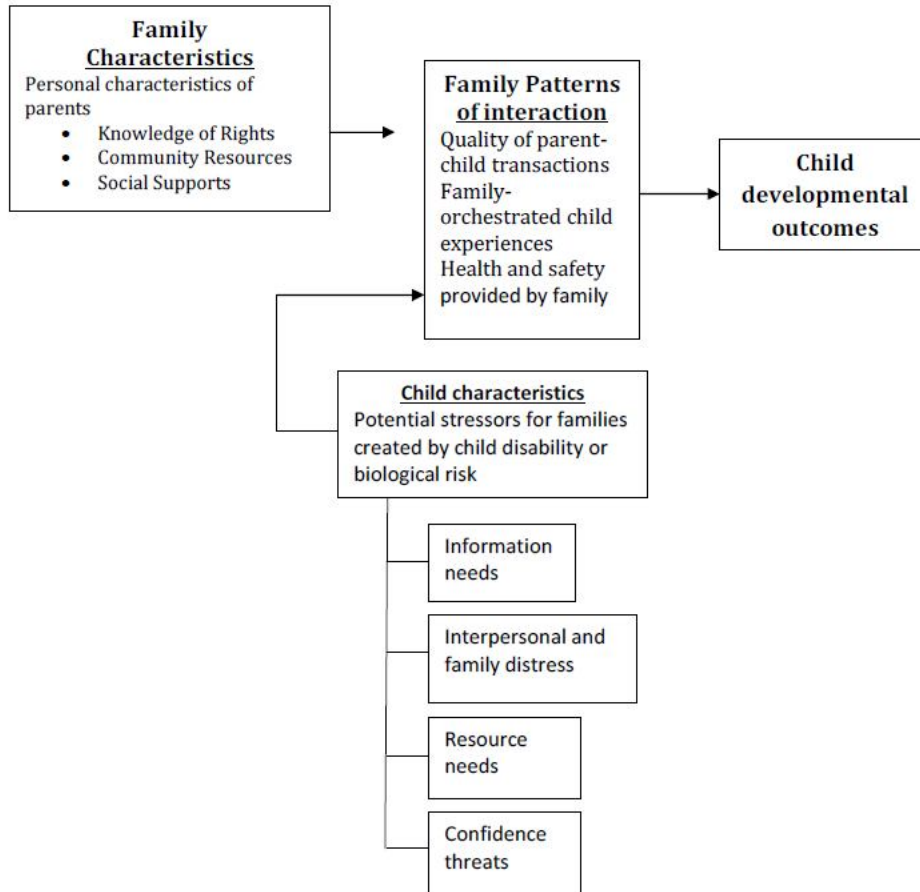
Family Characteristics
Personal characteristics of parents
• Knowledge of Rights
• Community Resources
• Social Supports

Family Patterns of interaction
Quality of parent-child transactions
Family-orchestrated child experiences
Health and safety provided by family

Child developmental outcomes

Child characteristics
Potential stressors for families created by child disability or biological risk

Information needs

Interpersonal and family distress

Resource needs

Confidence threats